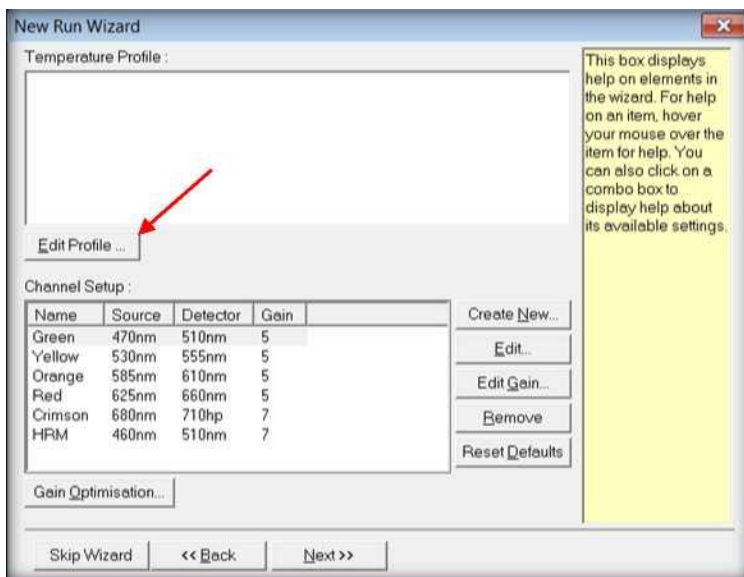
New Run Wizard

Temperature Profile :

Edit Profile ...

Channel Setup :

| Name | Source | Detector | Gain |
|---|---|---|---|
| Green | 470nm | 510nm | 5 |
| Yellow | 530nm | 555nm | 5 |
| Orange | 585nm | 610nm | 5 |
| Red | 625nm | 660nm | 5 |
| Crimson | 680nm | 710hp | 7 |
| HRM | 460nm | 510nm | 7 |

Create New...

Edit...

Edit Gain...

Remove

Reset Defaults

Gain Optimisation...

This box displays help on elements in the wizard. For help on an item, hover your mouse over the item for help. You can also click on a combo box to display help about its available settings.

Skip Wizard

<< Back

Next >>